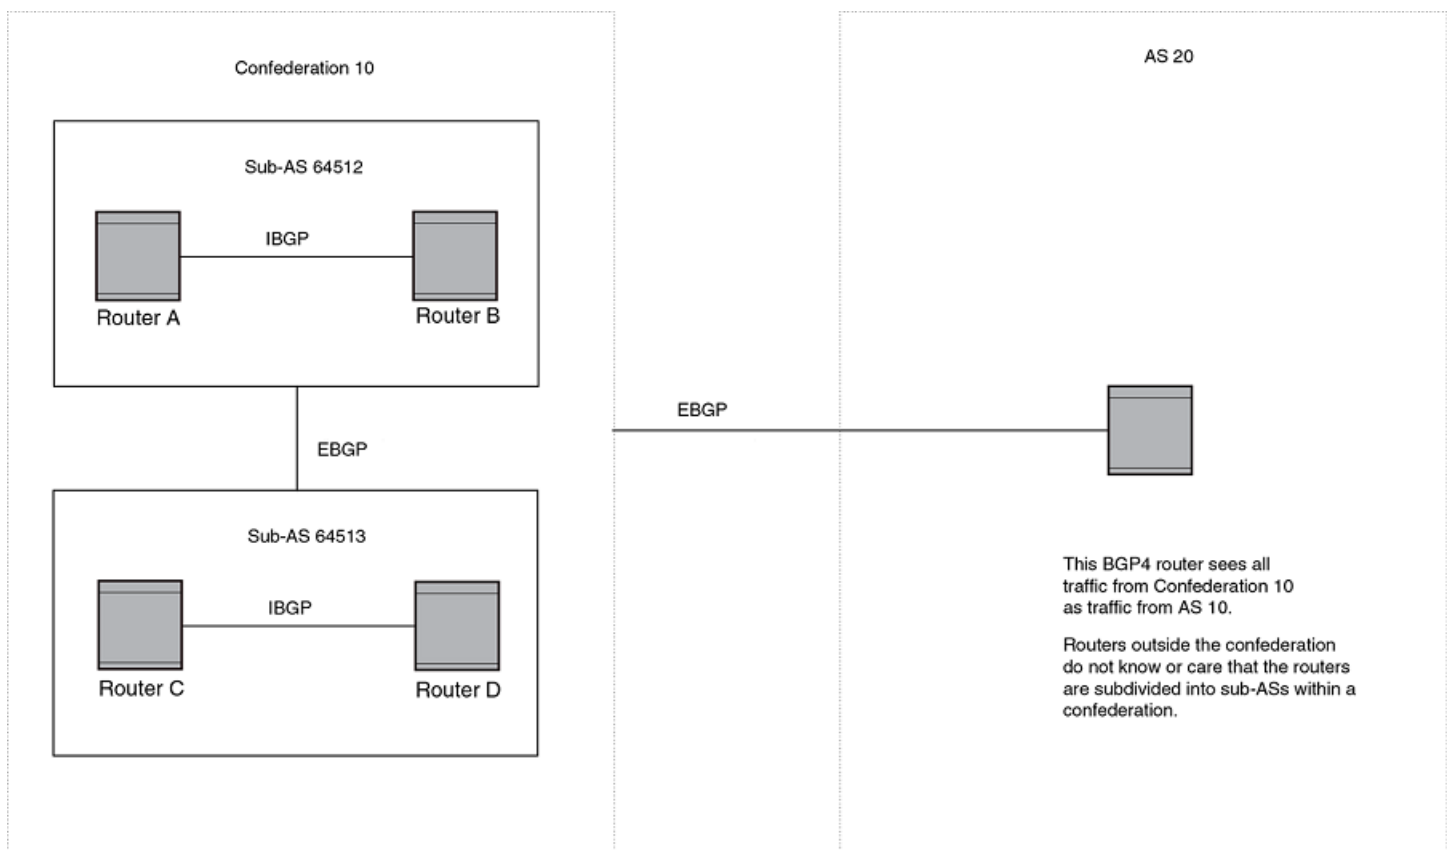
Confederation 10

Sub-AS 64512

IBGP

Router A

Router B

EBGP

Sub-AS 64513

IBGP

Router C

Router D

EBGP

AS 20

This BGP4 router sees all traffic from Confederation 10 as traffic from AS 10.

Routers outside the confederation do not know or care that the routers are subdivided into sub-ASs within a confederation.